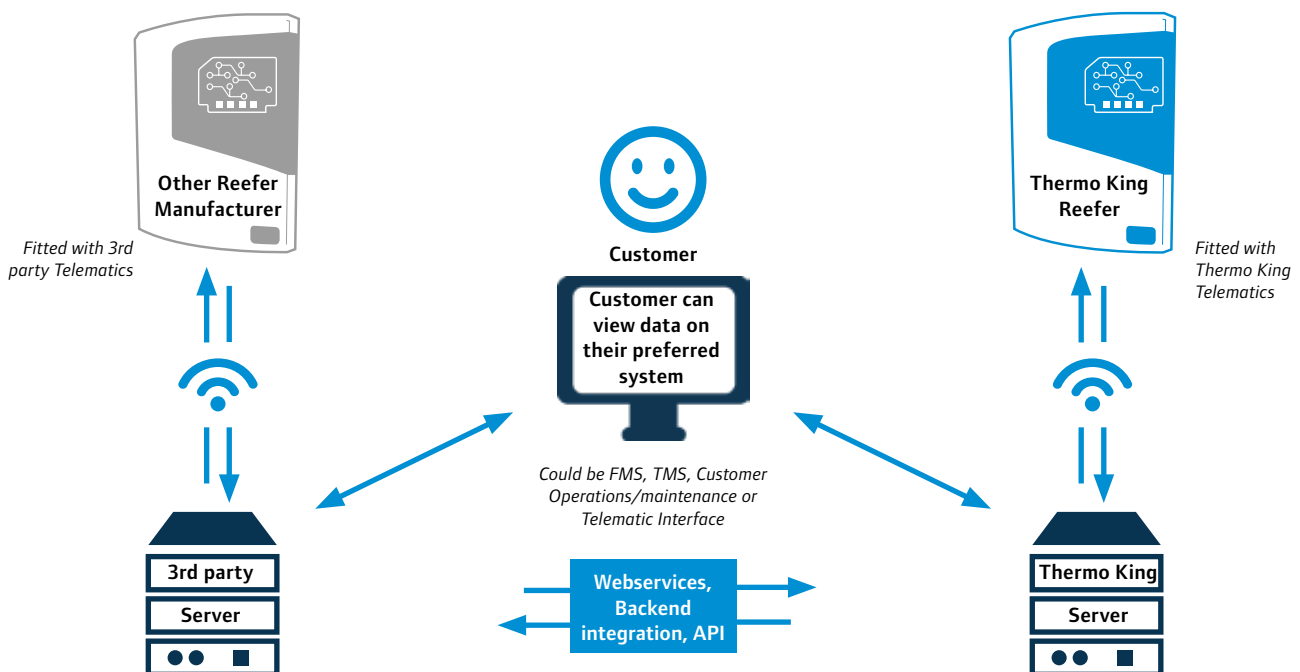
Other Reefer Manufacturer

Fitted with 3rd party Telematics

Customer

Customer can view data on their preferred system

Thermo King Reefer

Fitted with Thermo King Telematics

Could be FMS, TMS, Customer Operations/maintenance or Telematic Interface

3rd party

Server

Webservices, Backend integration, API

Thermo King

Server